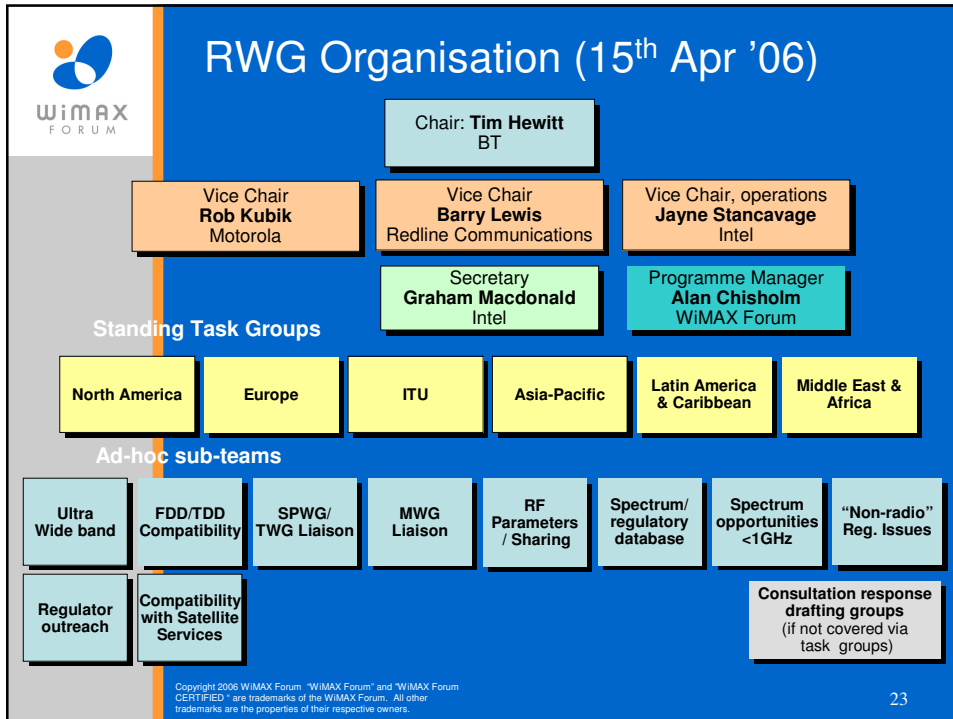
WiMAX FORUM

RWG Organisation (15$^{th}$ Apr ’06)

Chair: **Tim Hewitt** BT

Vice Chair **Rob Kubik** Motorola

Vice Chair **Barry Lewis** Redline Communications

Vice Chair, operations **Jayne Stancavage** Intel

Secretary **Graham Macdonald** Intel

Programme Manager **Alan Chisholm** WiMAX Forum

Standing Task Groups

North America

Europe

ITU

Asia-Pacific

Latin America & Caribbean

Middle East & Africa

Ad-hoc sub-teams

Ultra Wide band

FDD/TDD Compatibility

SPWG/ TWG Liaison

MWG Liaison

RF Parameters / Sharing

Spectrum/ regulatory database

Spectrum opportunities <1GHz

“Non-radio” Reg. Issues

Regulator outreach

Compatibility with Satellite Services

Consultation response drafting groups (if not covered via task groups)

Copyright 2006 WiMAX Forum “WiMAX Forum” and “WiMAX Forum CERTIFIED ” are trademarks of the WiMAX Forum. All other trademarks are the properties of their respective owners.

23